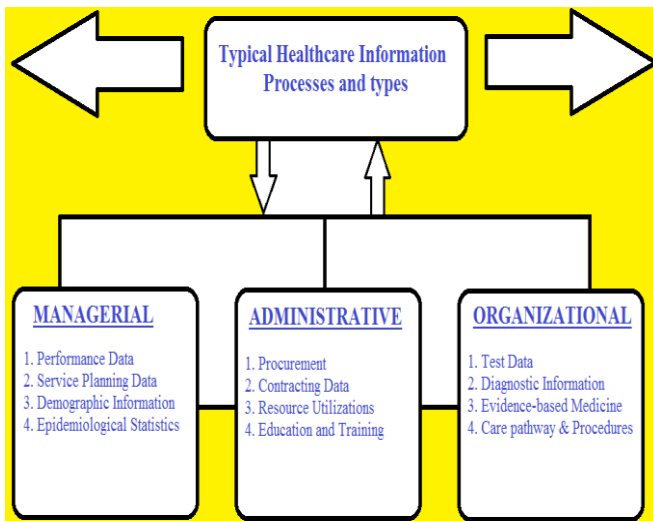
Typical Healthcare Information Processes and types

MANAGERIAL

1. Performance Data
2. Service Planning Data
3. Demographic Information
4. Epidemiological Statistics

ADMINISTRATIVE

1. Procurement
2. Contracting Data
3. Resource Utilizations
4. Education and Training

ORGANIZATIONAL

1. Test Data
2. Diagnostic Information
3. Evidence-based Medicine
4. Care pathway & Procedures